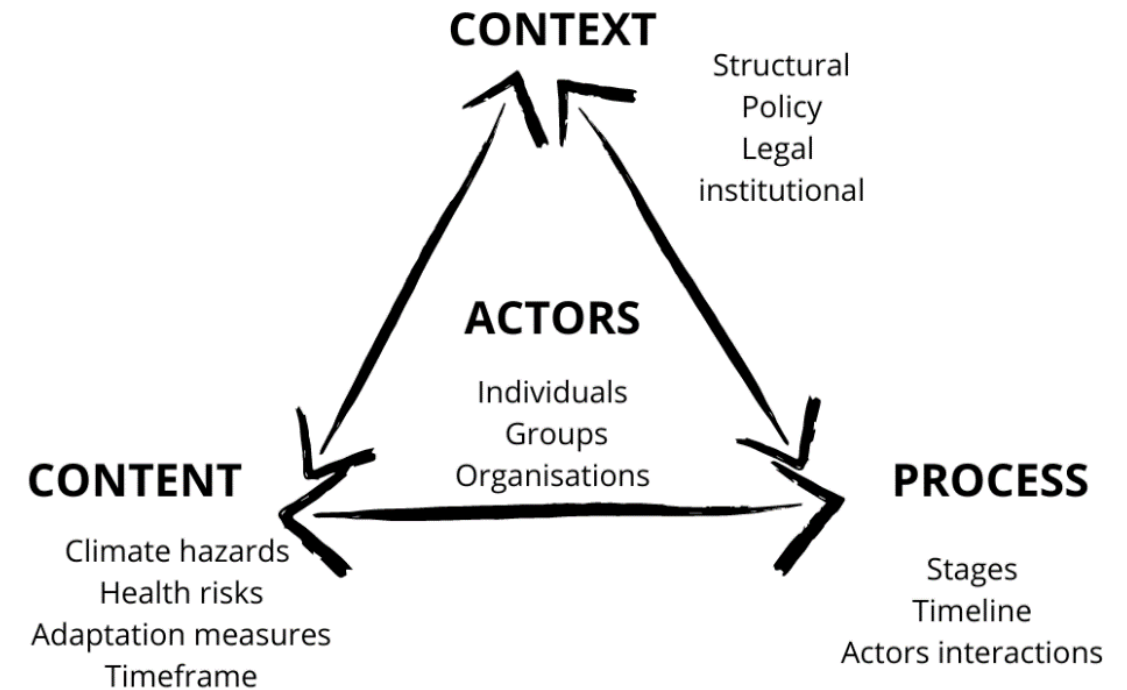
CONTEXT

Structural
Policy
Legal
institutional

ACTORS

Individuals
Groups
Organisations

CONTENT

Climate hazards
Health risks
Adaptation measures
Timeframe

PROCESS

Stages
Timeline
Actors interactions